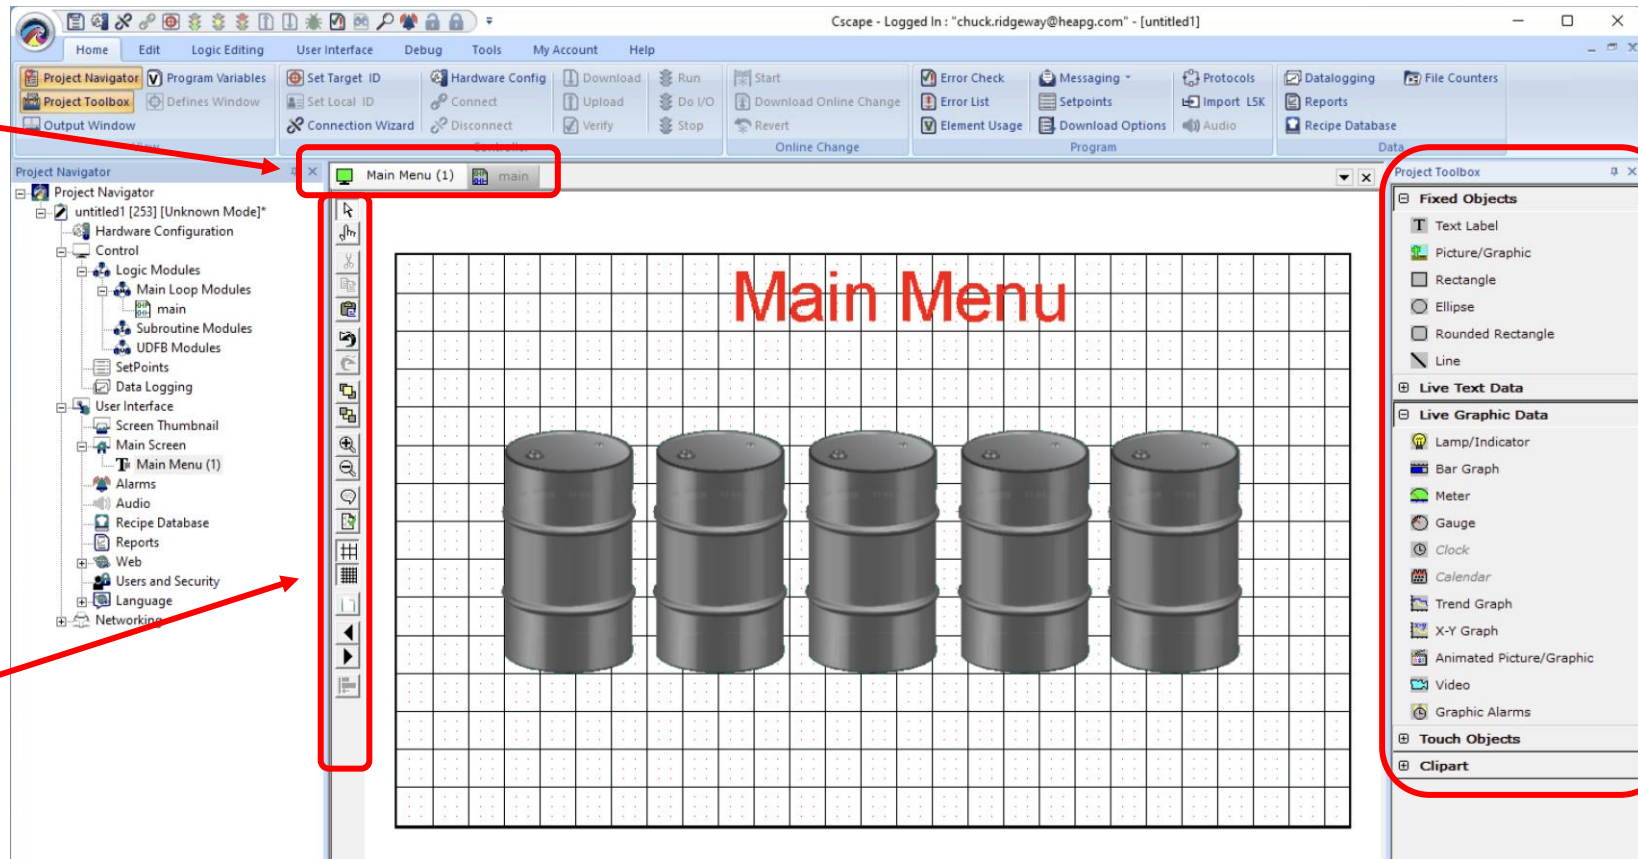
Cscape - Logged In : "chuck.ridgeway@heapg.com" - [untitled1]

Home Edit Logic Editing User Interface Debug Tools My Account Help

Project Navigator Program Variables Project Toolbox Defines Window Output Window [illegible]

Set Target ID Set Local ID Connection Wizard

Hardware Config Connect Disconnect

Download Upload Verify

Run Do I/O Stop

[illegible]

Start Download Online Change Revert

Online Change

Error Check Error List Element Usage

Messaging Setpoints Download Options

Protocols Import L5K Audio

Program

Datalogging Reports Recipe Database

File Counters

Data

Project Navigator

Project Navigator
untitled1 [253] [Unknown Mode]*
Hardware Configuration
Control
Logic Modules
Main Loop Modules
main
Subroutine Modules
UDFB Modules
SetPoints
Data Logging
User Interface
Screen Thumbnail
Main Screen
Main Menu (1)
Alarms
Audio
Recipe Database
Reports
Web
Users and Security
Language
Networking

Main Menu (1) main

Main Menu

Project Toolbox

Fixed Objects
Text Label
Picture/Graphic
Rectangle
Ellipse
Rounded Rectangle
Line
Live Text Data
Live Graphic Data
Lamp/Indicator
Bar Graph
Meter
Gauge
Clock
Calendar
Trend Graph
X-Y Graph
Animated Picture/Graphic
Video
Graphic Alarms
Touch Objects
Clipart